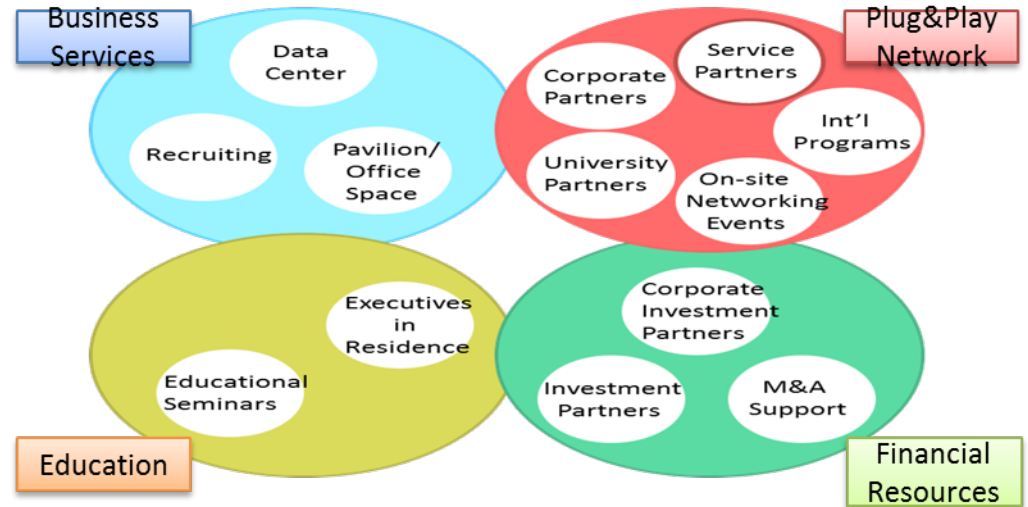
Business Services

Data Center

Recruiting

Pavilion/ Office Space

Plug&Play Network

Corporate Partners

Service Partners

Int'l Programs

University Partners

On-site Networking Events

Executives in Residence

Educational Seminars

Education

Corporate Investment Partners

Investment Partners

M&A Support

Financial Resources